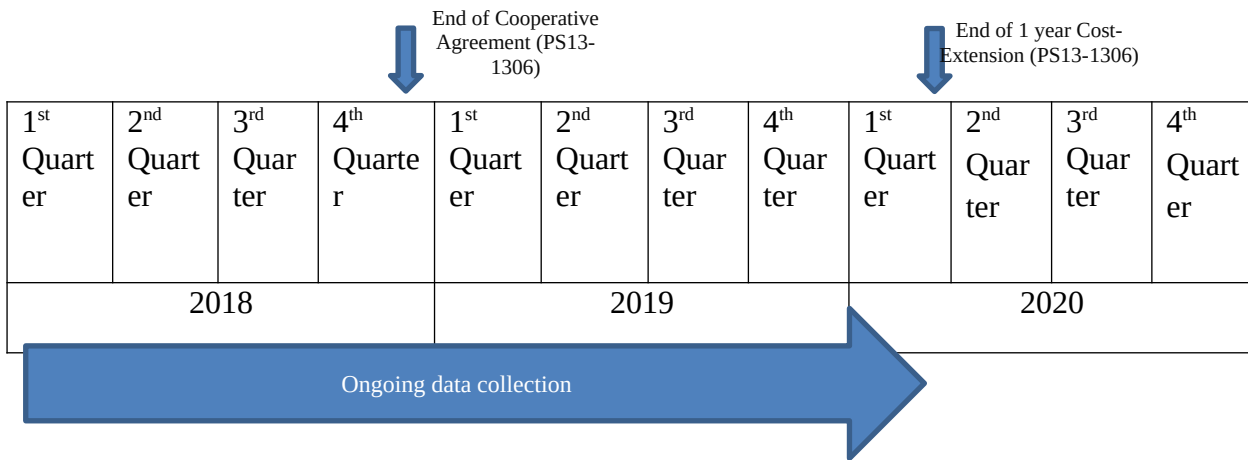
End of Cooperative Agreement (PS13-1306)

End of 1 year Cost-Extension (PS13-1306)

| $1^{st}$ Quarter | $2^{nd}$ Quarter | $3^{rd}$ Quarter | $4^{th}$ Quarter | $1^{st}$ Quarter | $2^{nd}$ Quarter | $3^{rd}$ Quarter | $4^{th}$ Quarter | $1^{st}$ Quarter | $2^{nd}$ Quarter | $3^{rd}$ Quarter | $4^{th}$ Quarter |
|---|---|---|---|---|---|---|---|---|---|---|---|
| 2018 | | | | 2019 | | | | 2020 | | | |

Ongoing data collection